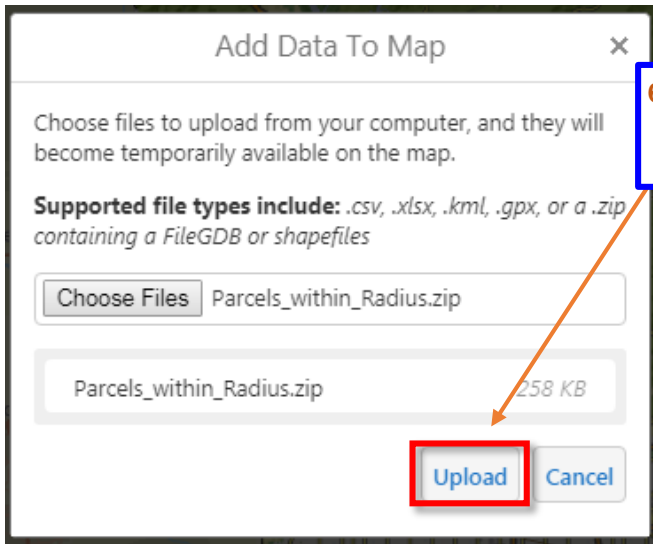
Add Data To Map ×

Choose files to upload from your computer, and they will become temporarily available on the map.

**Supported file types include:** *.csv, .xlsx, .kml, .gpx, or a .zip containing a FileGDB or shapefiles*

Choose Files Parcels_within_Radius.zip

Parcels_within_Radius.zip 258 KB

Upload Cancel